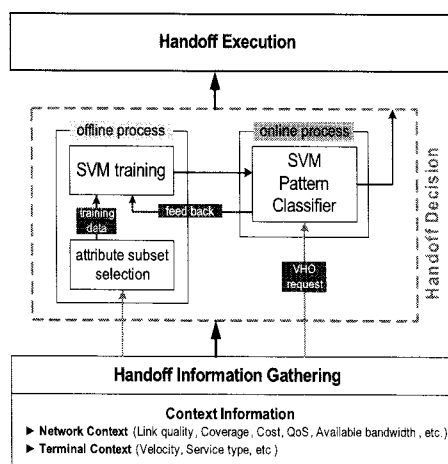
Handoff Execution

offline process

SVM training

training data

attribute subset selection

online process

SVM Pattern Classifier

feed back

VHO request

Handoff Decision

Handoff Information Gathering

Context Information

► Network Context (Link quality, Coverage, Cost, QoS, Available bandwidth, etc.)

► Terminal Context (Velocity, Service type, etc)